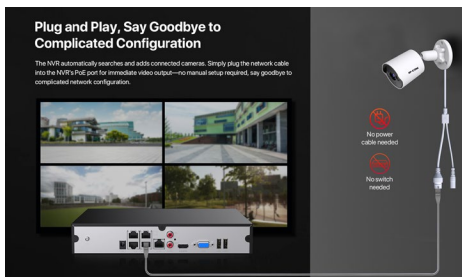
Plug and Play, Say Goodbye to Complicated Configuration

The NVR automatically searches and adds connected cameras. Simply plug the network cable into the NVR's PoE port for immediate video output—no manual setup required, say goodbye to complicated network configuration.

No power cable needed

No switch needed